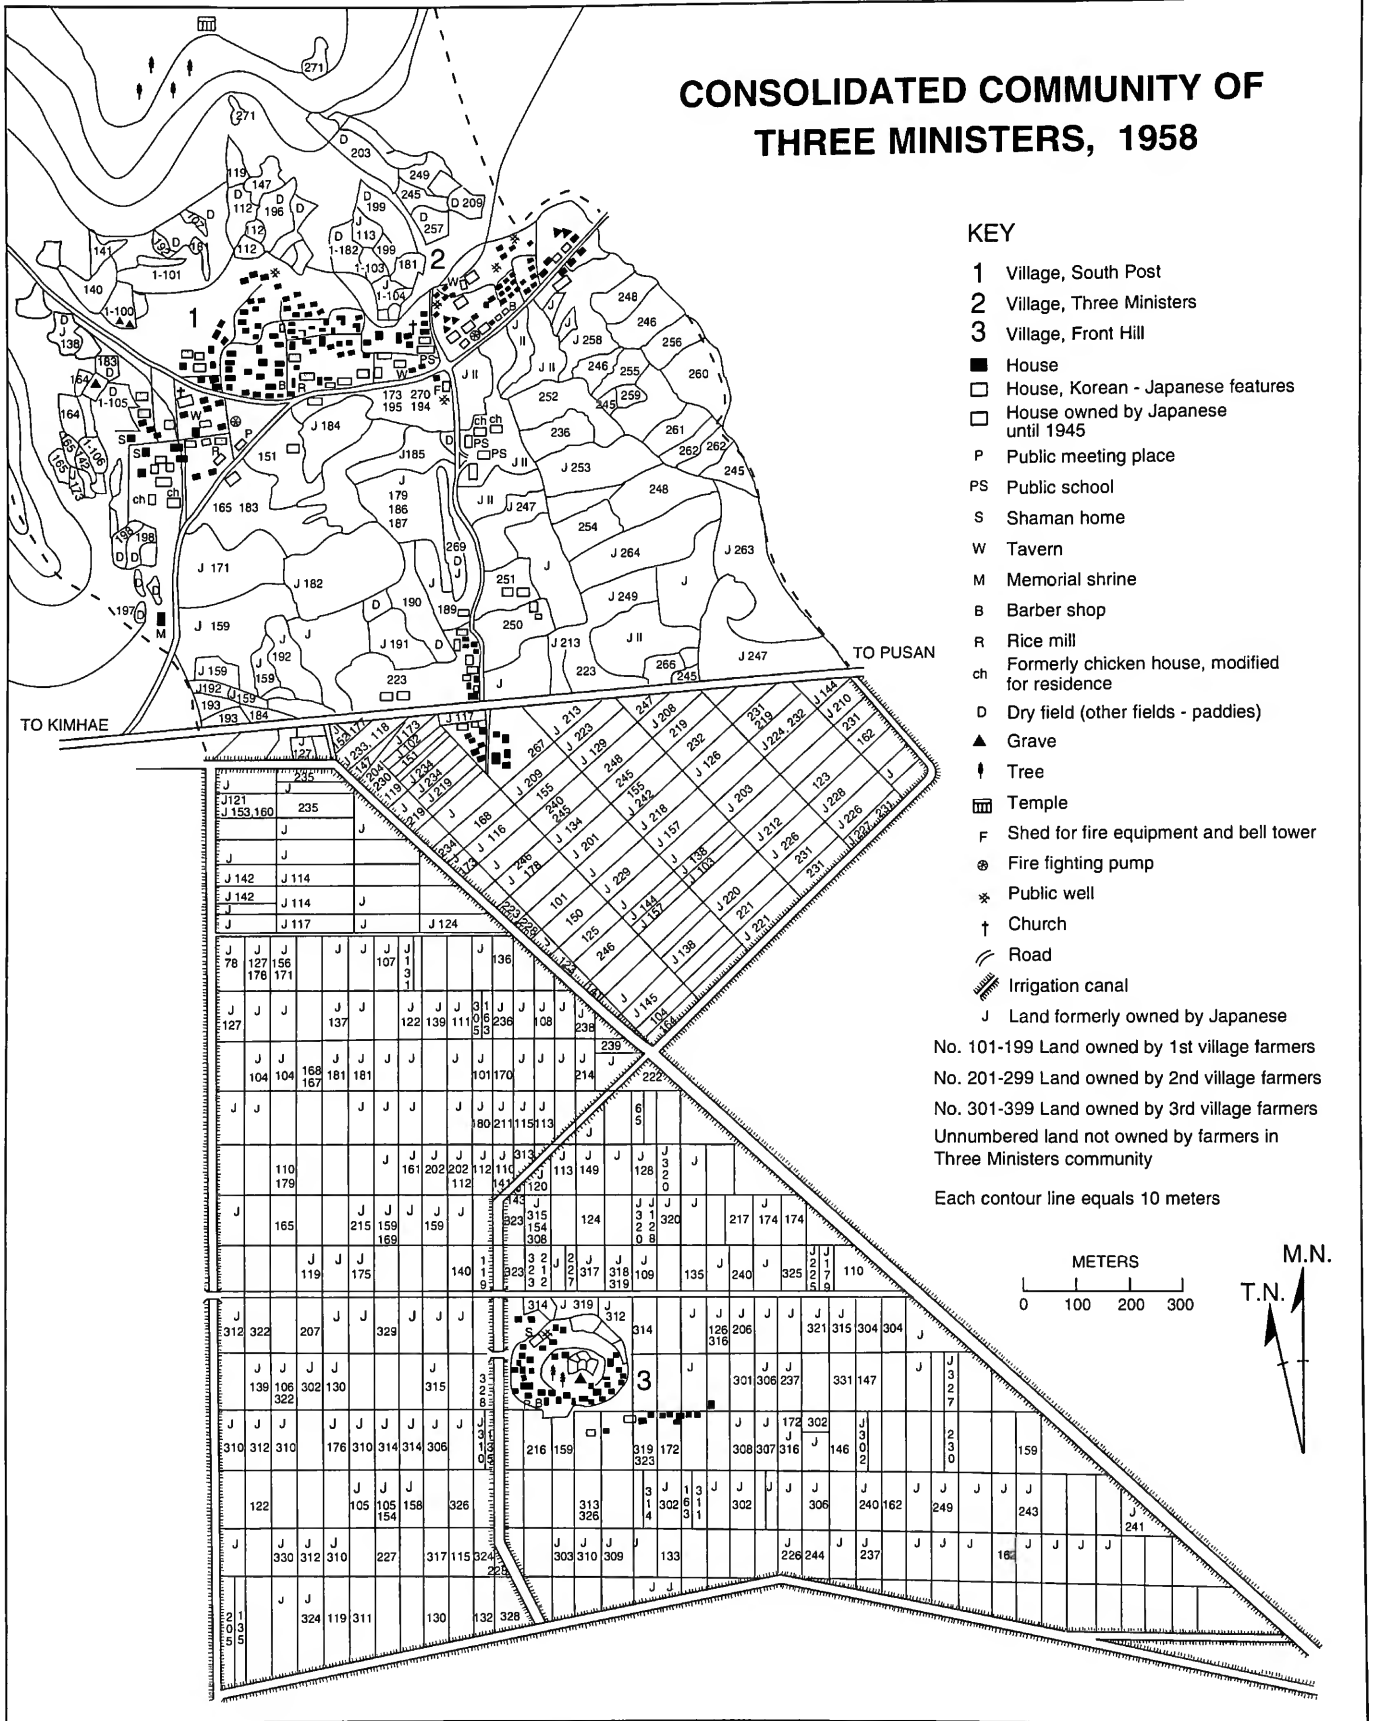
CONSOLIDATED COMMUNITY OF THREE MINISTERS, 1958

KEY
1 Village, South Post
2 Village, Three Ministers
3 Village, Front Hill
House
House, Korean - Japanese features
House owned by Japanese until 1945
P Public meeting place
PS Public school
S Shaman home
W Tavern
M Memorial shrine
B Barber shop
R Rice mill
ch Formerly chicken house, modified for residence
D Dry field (other fields - paddies)
Grave
Tree
Temple
F Shed for fire equipment and bell tower
Fire fighting pump
Public well
Church
Road
Irrigation canal
J Land formerly owned by Japanese
No. 101-199 Land owned by 1st village farmers
No. 201-299 Land owned by 2nd village farmers
No. 301-399 Land owned by 3rd village farmers
Unnumbered land not owned by farmers in Three Ministers community

Each contour line equals 10 meters

METERS
0 100 200 300

M.N.
T.N.

TO KIMHAE
TO PUSAN

1
2
3

271
271
203
249
245
D 209
199
257
147
119
112
196
112
112
113
1-182
199
1-103
181
1-104
141
1-101
140
1-100
138
183
164
1-105
164
1-106
165
173
151
J 184
173 270
195 194
J185
179
186
187
165 183
J 171
J 182
J 159
198
197
269
190
189
J 191
192
159
J 159
J192
193
193 184
223
251
250
J 213
223
266
245
J 247
J II
J 258
248
246
256
260
246 255
259
252
236
245
261
262
262
245
J 253
248
J 247
254
J 264
J 263
J 249
J II
J 117
127
235
J121
J 153,160
235
J 142
J 114
J 142
J 114
J 117
J 124
233, 118
173
102
147
204
230
119
151
234
234
219
218
234
173
168
116
246
178
267
209
213
223
129
155
240
245
134
201
248
245
155
232
218
157
208
219
232
126
231
219
J224, 232
144
210
231
162
203
212
226
123
228
226
227
231
101
150
125
246
229
144
157
138
103
220
221
221
138
145
104
164
223
228
124
231
231
78
127
176
156
171
107
1
3
1
136
127
137
122
139
111
106
53
236
108
238
239
104
104
168
167
181
181
101
170
214
222
180
211
115
113
6
5
110
179
161
202
202
112
112
110
141
313
120
113
149
128
3
2
0
165
215
159
169
159
143
323
315
154
308
124
3
1
2
2
0
8
320
217
174
174
119
175
140
1
1
9
323
3
2
2
1
3
2
2
2
7
317
318
319
109
135
240
325
2
2
5
1
7
9
110
312
322
207
329
314
319
312
314
126
316
206
321
315
304
304
139
106
322
302
130
315
3
2
8
301
306
237
331
147
3
2
7
310
312
310
176
310
314
314
306
3
1
0
3
1
5
216
159
319
323
172
308
307
172
316
302
146
3
0
2
2
3
0
159
122
105
105
154
158
326
313
326
3
1
4
302
1
6
3
3
1
1
302
306
240
162
249
243
241
330
312
310
227
317
115
324
228
303
310
309
133
226
244
237
162
324
119
311
130
132
328
2
0
5
1
3
5